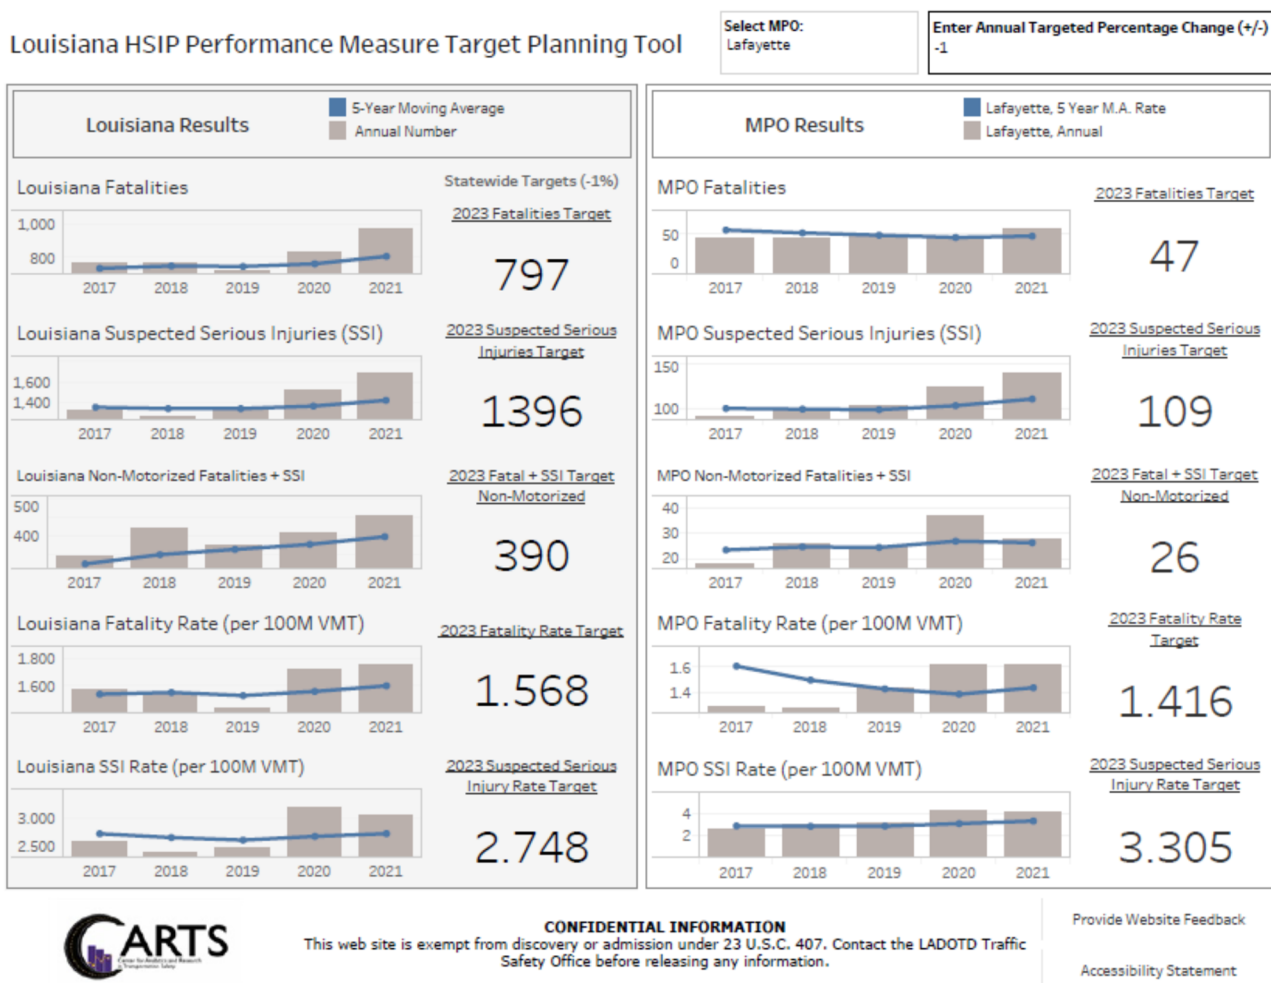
Louisiana HSIP Performance Measure Target Planning Tool

Select MPO:
Lafayette

Enter Annual Targeted Percentage Change (+/-)
-1

Louisiana Results

5-Year Moving Average
Annual Number

Louisiana Fatalities

Statewide Targets (-1%)

2023 Fatalities Target

797

1,000
800
2017 2018 2019 2020 2021

Louisiana Suspected Serious Injuries (SSI)

2023 Suspected Serious Injuries Target

1396

1,600
1,400
2017 2018 2019 2020 2021

Louisiana Non-Motorized Fatalities + SSI

2023 Fatal + SSI Target Non-Motorized

390

500
400
2017 2018 2019 2020 2021

Louisiana Fatality Rate (per 100M VMT)

2023 Fatality Rate Target

1.568

1.800
1.600
2017 2018 2019 2020 2021

Louisiana SSI Rate (per 100M VMT)

2023 Suspected Serious Injury Rate Target

2.748

3.000
2.500
2017 2018 2019 2020 2021

MPO Results

Lafayette, 5 Year M.A. Rate
Lafayette, Annual

MPO Fatalities

2023 Fatalities Target

47

50
0
2017 2018 2019 2020 2021

MPO Suspected Serious Injuries (SSI)

2023 Suspected Serious Injuries Target

109

150
100
2017 2018 2019 2020 2021

MPO Non-Motorized Fatalities + SSI

2023 Fatal + SSI Target Non-Motorized

26

40
30
20
2017 2018 2019 2020 2021

MPO Fatality Rate (per 100M VMT)

2023 Fatality Rate Target

1.416

1.6
1.4
2017 2018 2019 2020 2021

MPO SSI Rate (per 100M VMT)

2023 Suspected Serious Injury Rate Target

3.305

4
2
2017 2018 2019 2020 2021

CARTS

CONFIDENTIAL INFORMATION
This web site is exempt from discovery or admission under 23 U.S.C. 407. Contact the LADOTD Traffic Safety Office before releasing any information.

Provide Website Feedback

Accessibility Statement